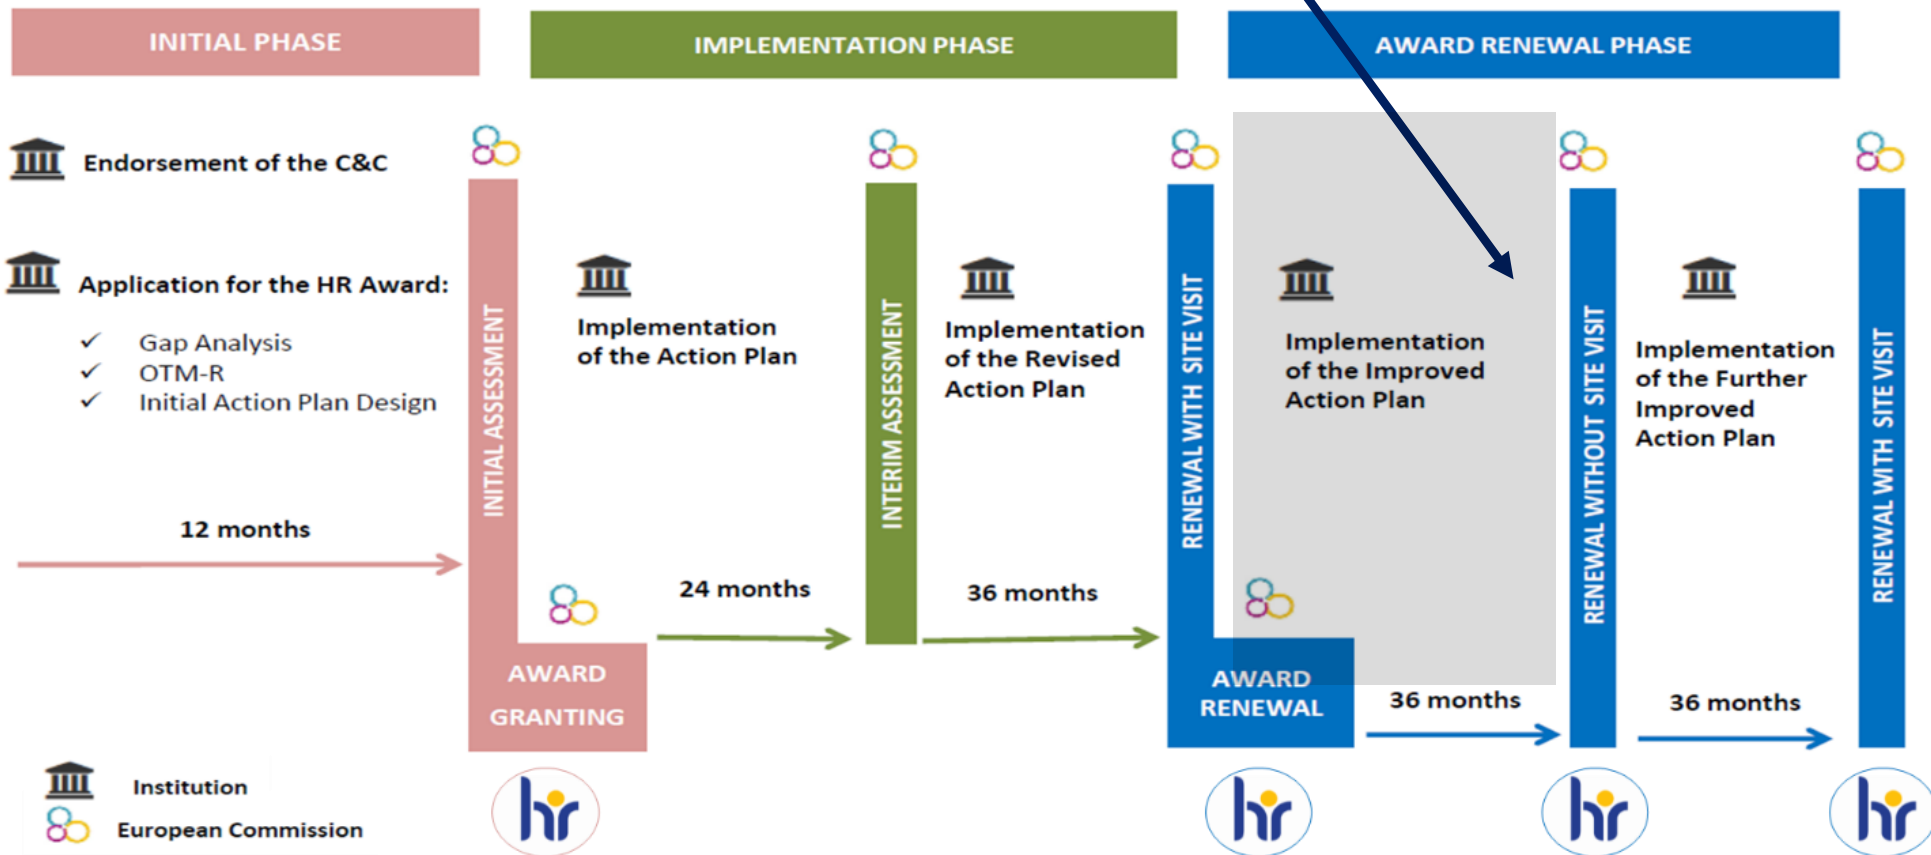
INITIAL PHASE

IMPLEMENTATION PHASE

AWARD RENEWAL PHASE

Endorsement of the C&C

Application for the HR Award:

✓ Gap Analysis
✓ OTM-R
✓ Initial Action Plan Design

12 months

INITIAL ASSESSMENT

AWARD GRANTING

Implementation of the Action Plan

24 months

INTERIM ASSESSMENT

Implementation of the Revised Action Plan

36 months

RENEWAL WITH SITE VISIT

AWARD RENEWAL

Implementation of the Improved Action Plan

36 months

RENEWAL WITHOUT SITE VISIT

Implementation of the Further Improved Action Plan

36 months

RENEWAL WITH SITE VISIT

Institution

European Commission

hr

hr

hr

hr